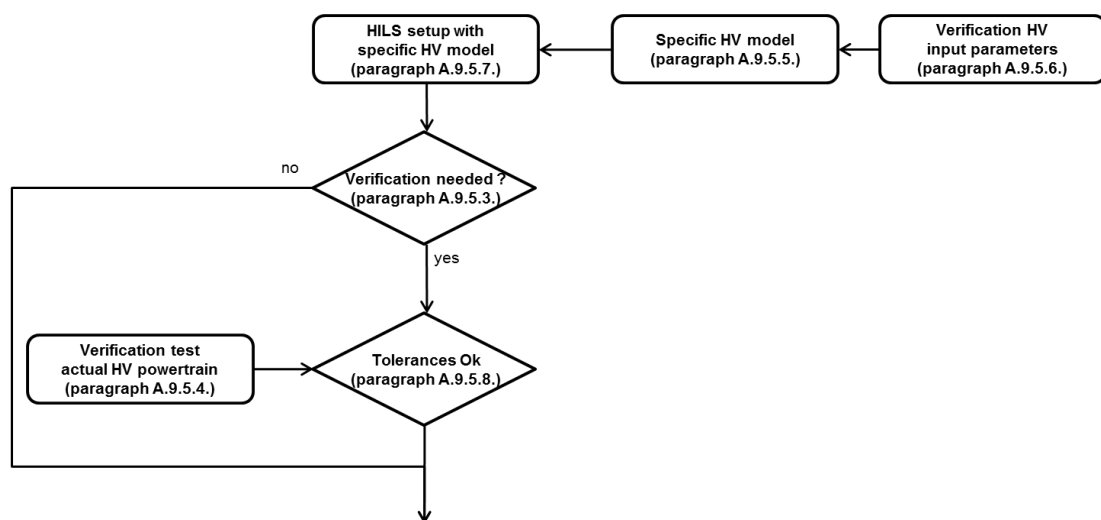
HILS setup with specific HV model (paragraph A.9.5.7.)

Specific HV model (paragraph A.9.5.5.)

Verification HV input parameters (paragraph A.9.5.6.)

no

Verification needed ? (paragraph A.9.5.3.)

yes

Verification test actual HV powertrain (paragraph A.9.5.4.)

Tolerances Ok (paragraph A.9.5.8.)